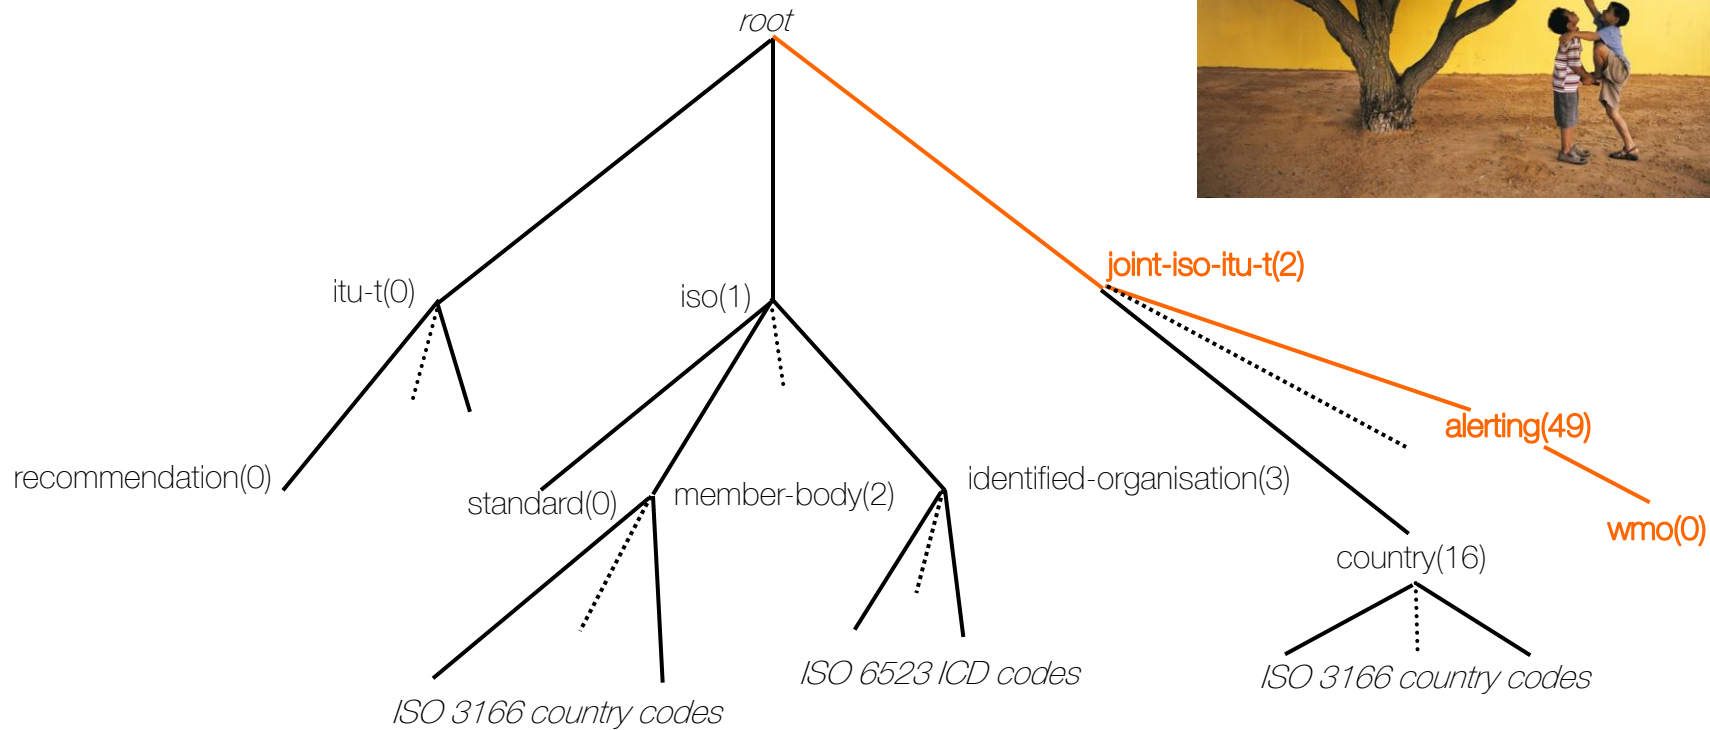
root

itu-t(0)

iso(1)

joint-iso-itu-t(2)

recommendation(0)

standard(0)

member-body(2)

identified-organisation(3)

alerting(49)

wmo(0)

country(16)

ISO 3166 country codes

ISO 6523 ICD codes

ISO 3166 country codes